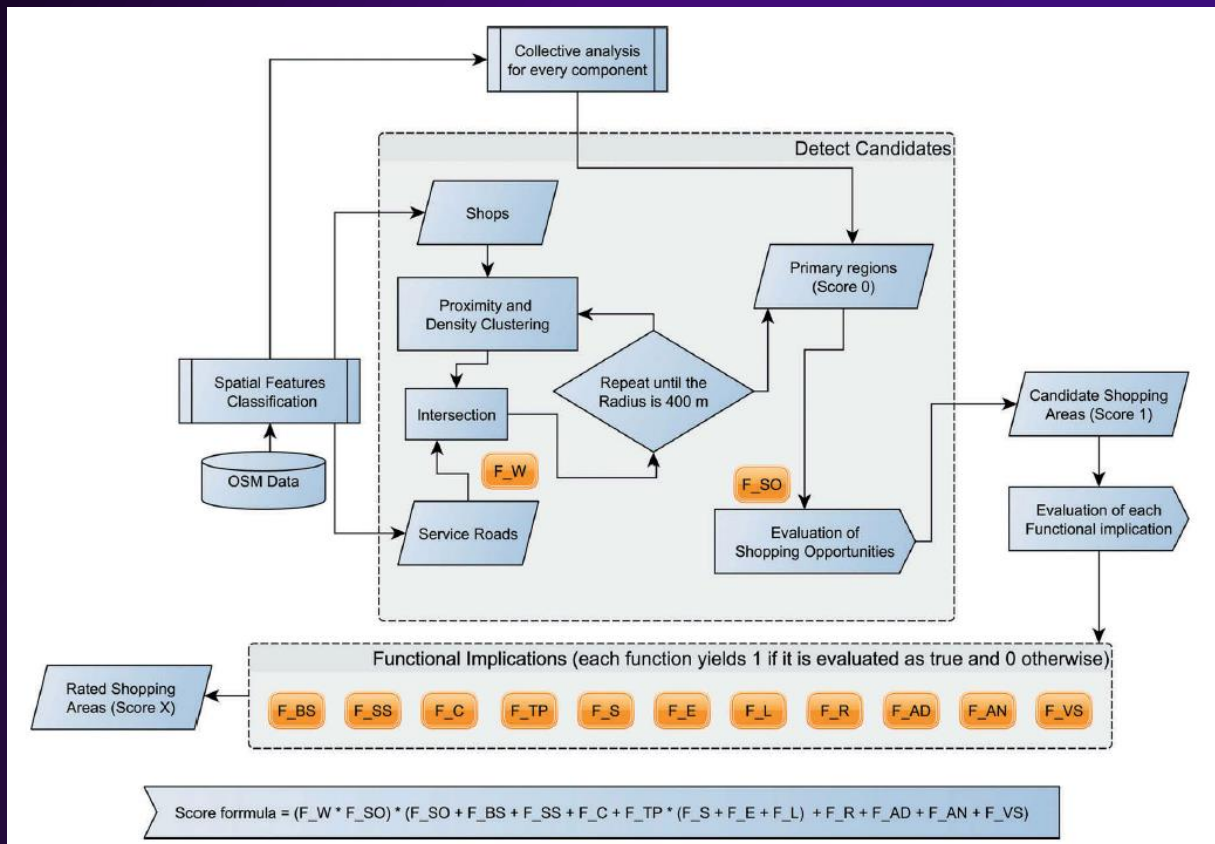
Collective analysis for every component

Detect Candidates

Shops

Primary regions (Score 0)

Proximity and Density Clustering

Repeat until the Radius is 400 m

Spatial Features Classification

Intersection

Candidate Shopping Areas (Score 1)

F_W

F_SO

OSM Data

Evaluation of each Functional implication

Service Roads

Evaluation of Shopping Opportunities

Functional Implications (each function yields 1 if it is evaluated as true and 0 otherwise)

Rated Shopping Areas (Score X)

F_BS F_SS F_C F_TP F_S F_E F_L F_R F_AD F_AN F_VS

Score formula = (F_W * F_SO) * (F_SO + F_BS + F_SS + F_C + F_TP * (F_S + F_E + F_L) + F_R + F_AD + F_AN + F_VS)